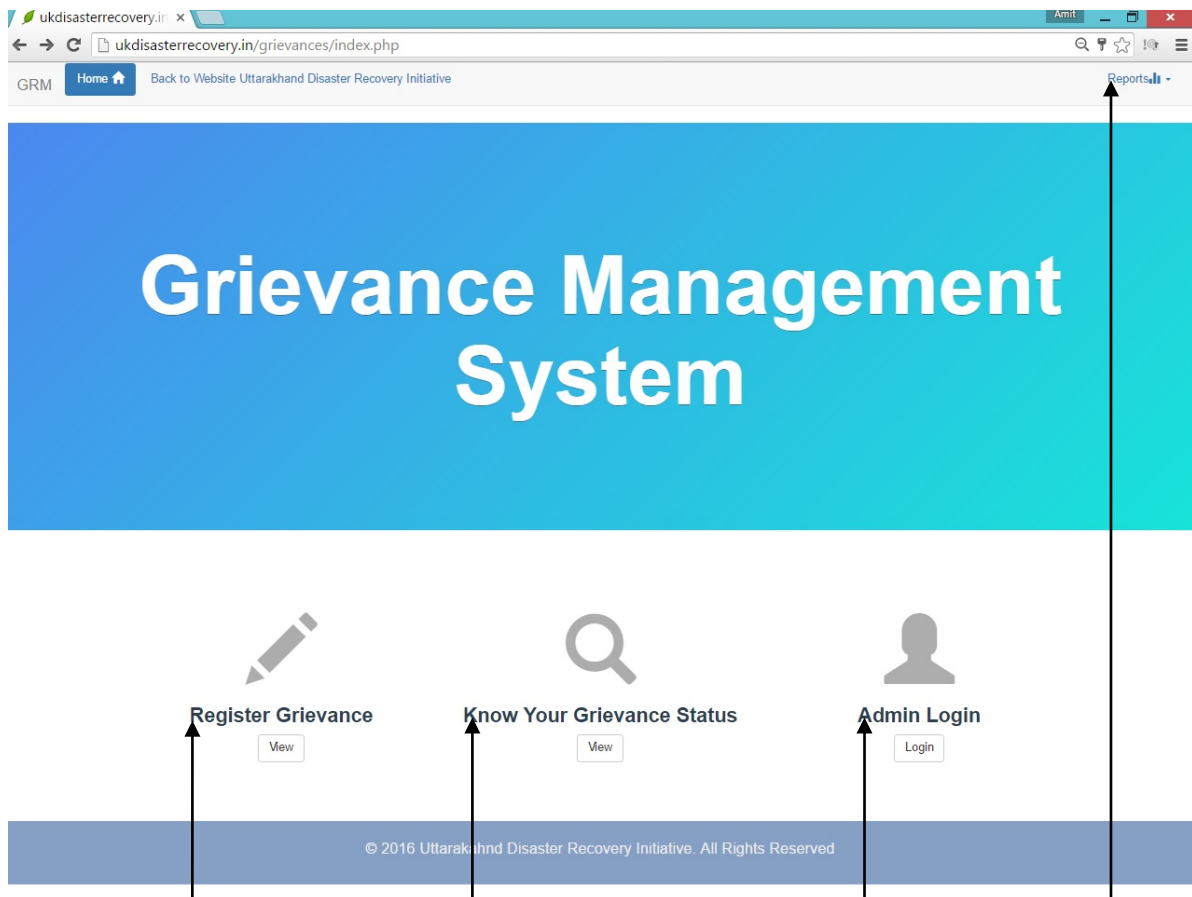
ukdisasterrecovery.in ×

Amit

ukdisasterrecovery.in/grievances/index.php

GRM Home Back to Website Uttarakhand Disaster Recovery Initiative Reports

Grievance Management System

Register Grievance
View

Know Your Grievance Status
View

Admin Login
Login

© 2016 Uttarakahnd Disaster Recovery Initiative. All Rights Reserved